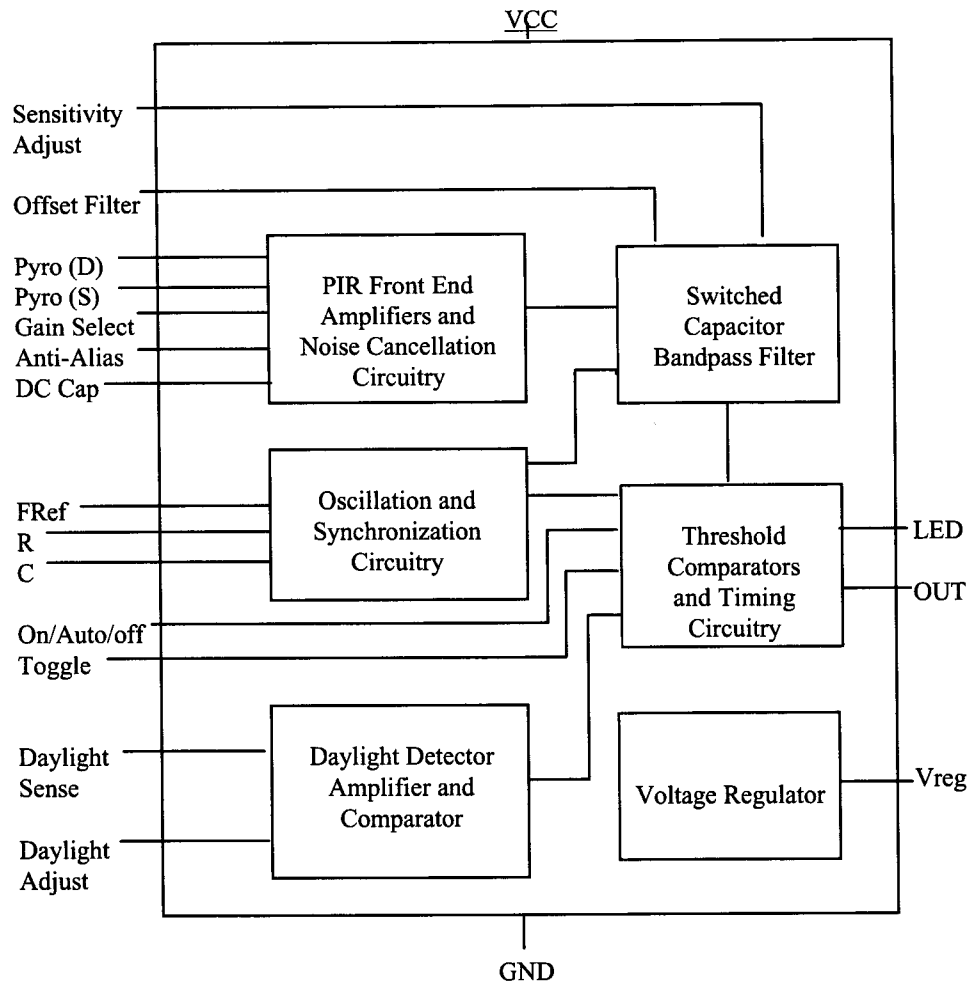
VCC

Sensitivity Adjust

Offset Filter

Pyro (D)
Pyro (S)
Gain Select
Anti-Alias
DC Cap

PIR Front End Amplifiers and Noise Cancellation Circuitry

Switched Capacitor Bandpass Filter

FRef
R
C

Oscillation and Synchronization Circuitry

Threshold Comparators and Timing Circuitry

LED
OUT

On/Auto/off
Toggle

Daylight Sense

Daylight Adjust

Daylight Detector Amplifier and Comparator

Voltage Regulator

Vreg

GND